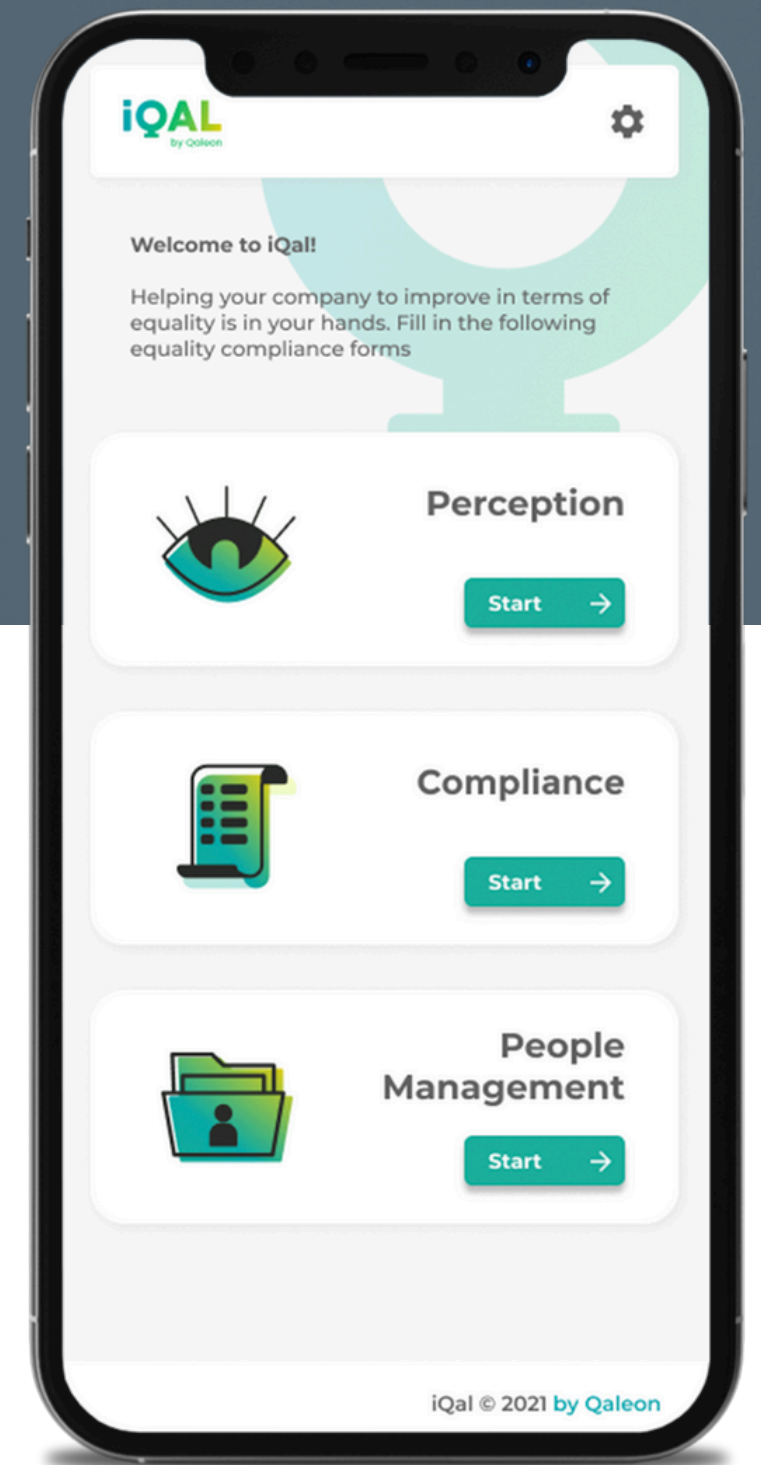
iQAL
by Qaleon

Welcome to iQal!

Helping your company to improve in terms of equality is in your hands. Fill in the following equality compliance forms

Perception

Start →

Compliance

Start →

People Management

Start →

iQal © 2021 by Qaleon